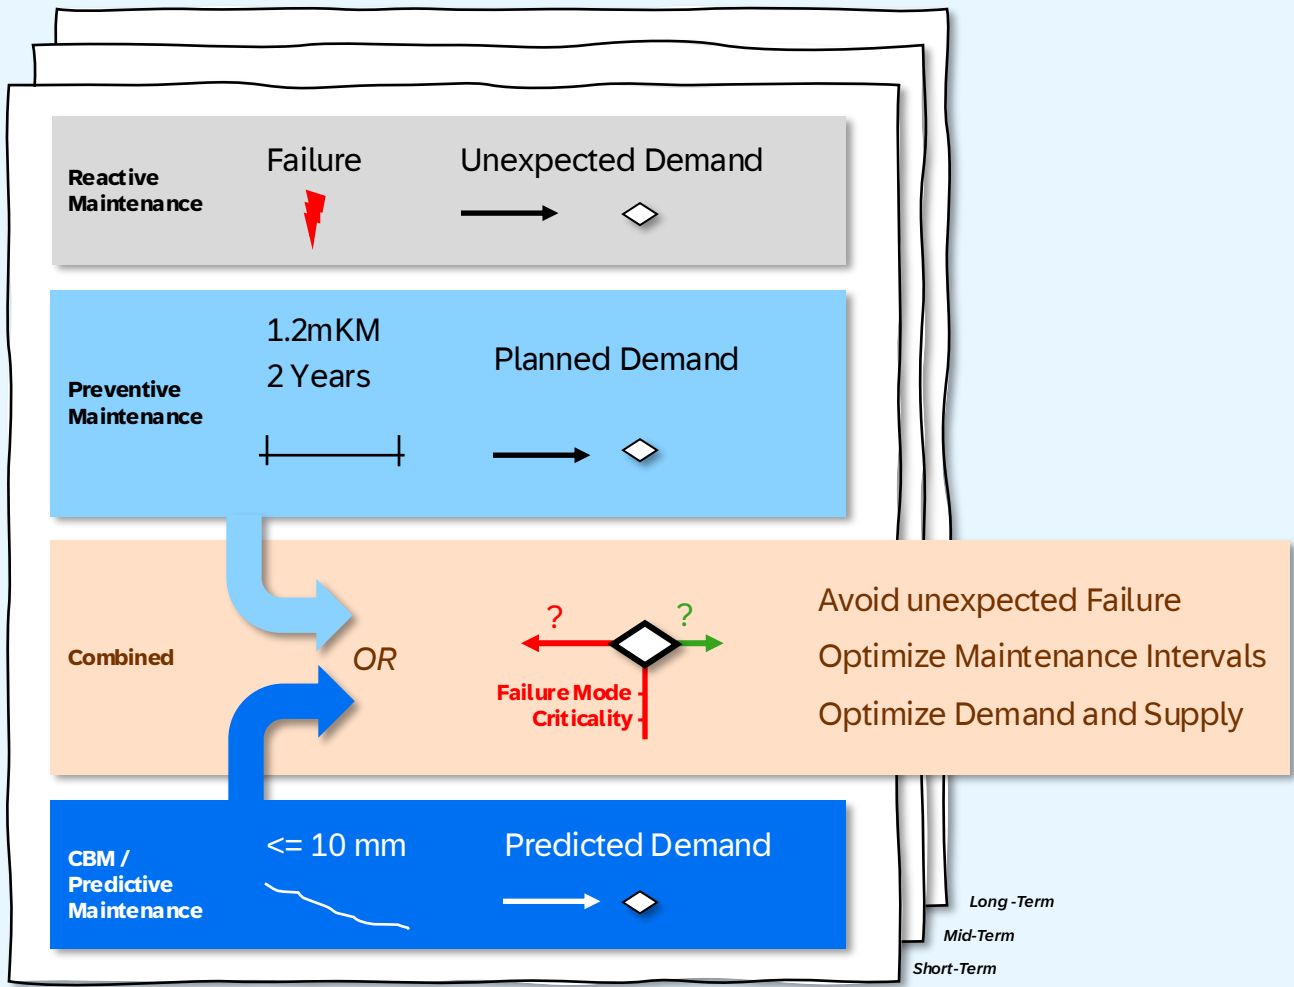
Reactive Maintenance

Failure

Unexpected Demand

Preventive Maintenance

1.2mKM
2 Years

Planned Demand

Combined

OR

?

?

Failure Mode
Criticality

Avoid unexpected Failure
Optimize Maintenance Intervals
Optimize Demand and Supply

CBM / Predictive Maintenance

<= 10 mm

Predicted Demand

Long-Term
Mid-Term
Short-Term